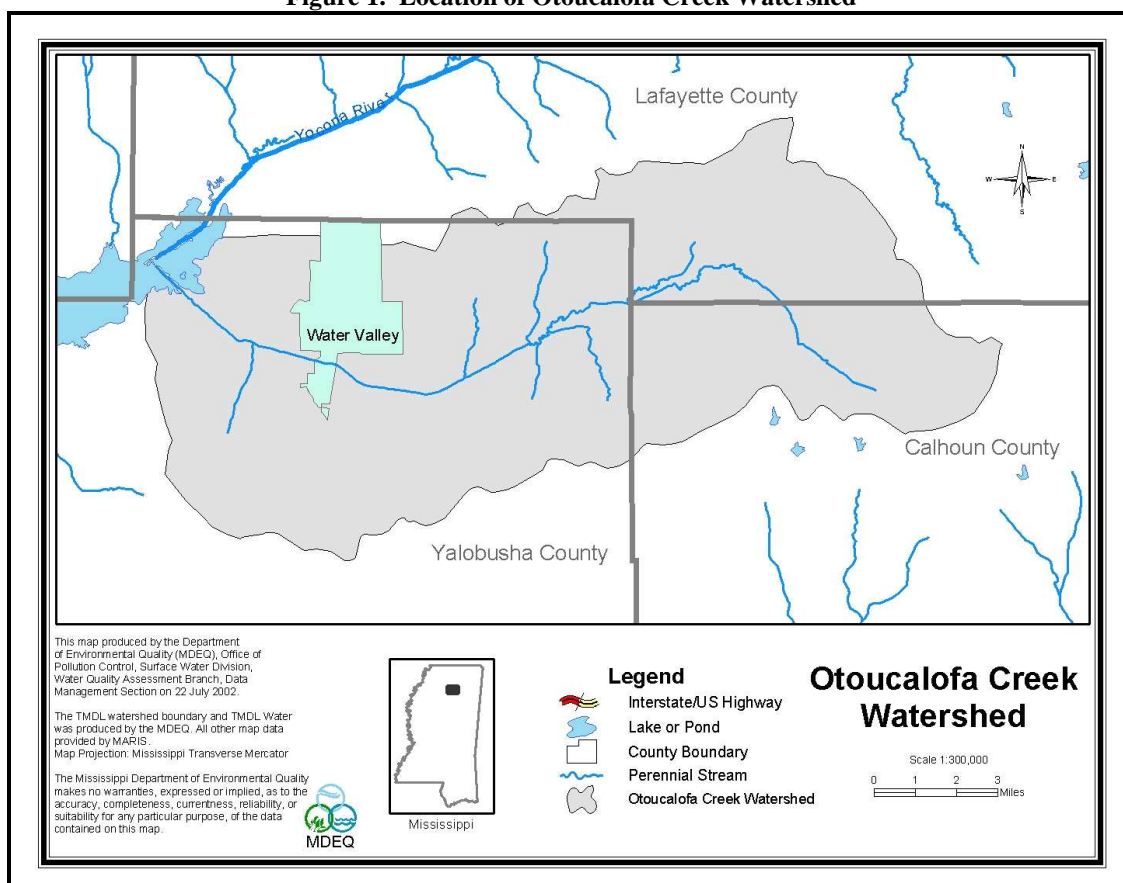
Figure 1. Location of Otoucalofa Creek Watershed

Yocona River

Lafayette County

N
W E
S

Water Valley

Calhoun County

Yalobusha County

This map produced by the Department of Environmental Quality (MDEQ), Office of Pollution Control, Surface Water Division, Water Quality Assessment Branch, Data Management Section on 22 July 2002.

The TMDL watershed boundary and TMDL Water was produced by the MDEQ. All other map data provided by MARIS. Map Projection: Mississippi Transverse Mercator

The Mississippi Department of Environmental Quality makes no warranties, expressed or implied, as to the accuracy, completeness, currentness, reliability, or suitability for any particular purpose, of the data contained on this map.

MDEQ

Mississippi

Legend
Interstate/US Highway
Lake or Pond
County Boundary
Perennial Stream
Otoucalofa Creek Watershed

Otoucalofa Creek Watershed

Scale 1:300,000
0 1 2 3
Miles